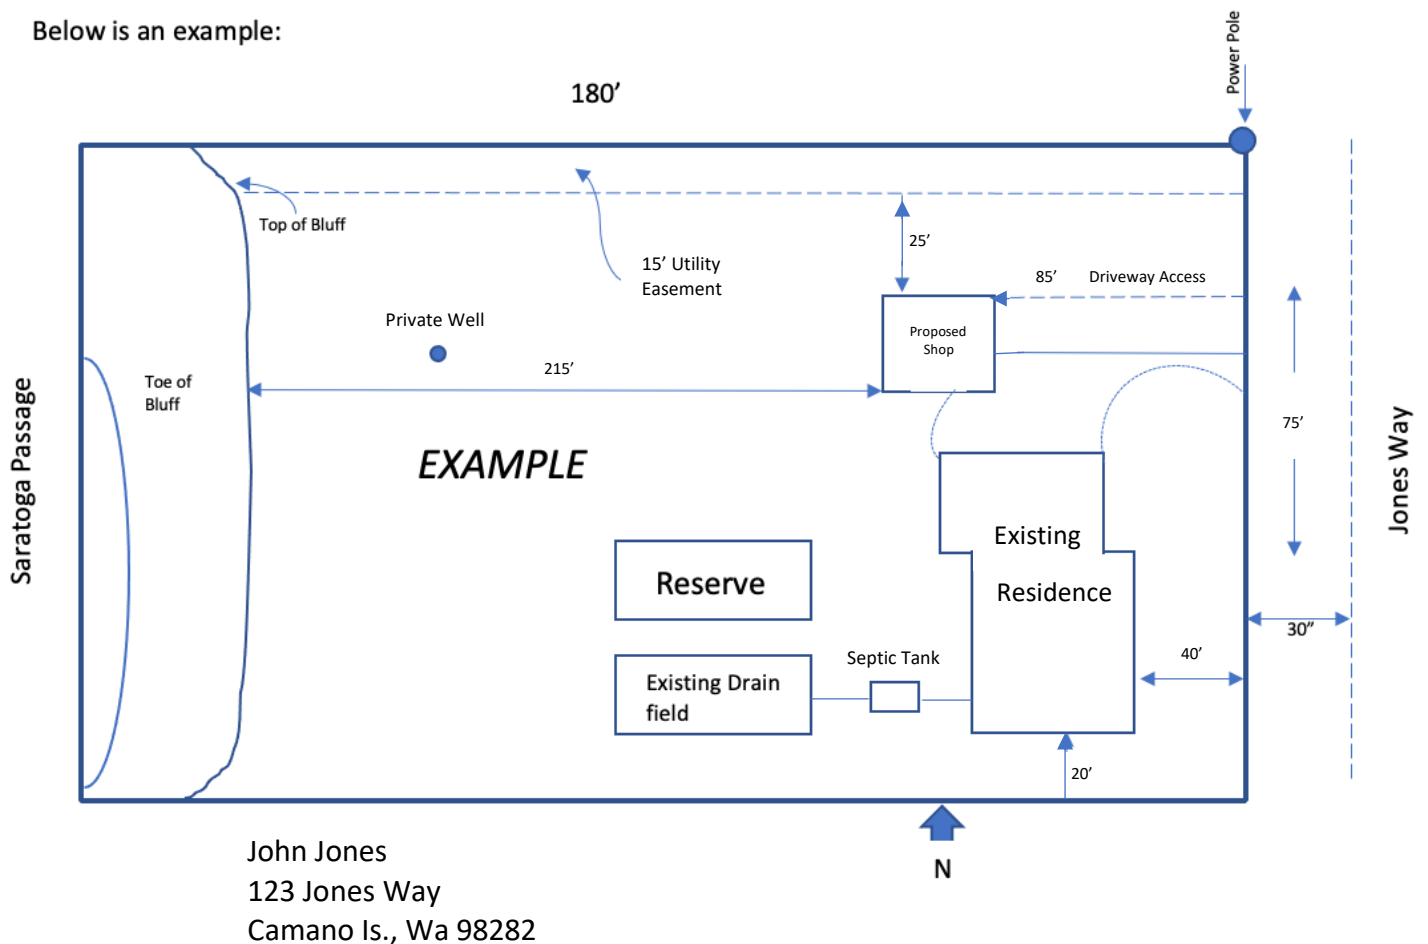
Below is an example:

180’

Power Pole

Top of Bluff

15’ Utility Easement

25’

85’ Driveway Access

Private Well

Proposed Shop

Saratoga Passage

Toe of Bluff

215’

75’

Jones Way

EXAMPLE

Existing Residence

Reserve

30”

Septic Tank

40’

Existing Drain field

20’

N

John Jones
123 Jones Way
Camano Is., Wa 98282